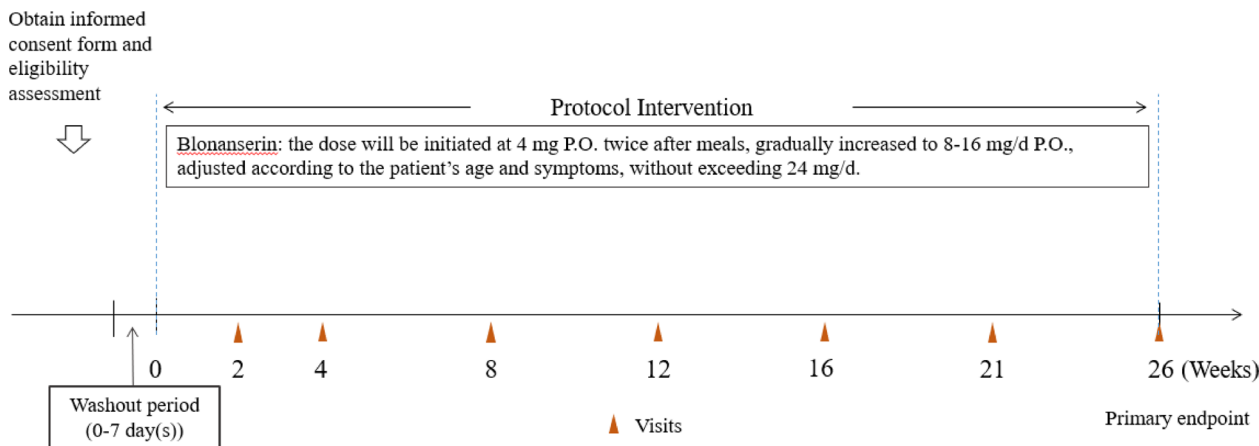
Obtain informed consent form and eligibility assessment

Protocol Intervention

Blonanserin: the dose will be initiated at 4 mg P.O. twice after meals, gradually increased to 8-16 mg/d P.O., adjusted according to the patient’s age and symptoms, without exceeding 24 mg/d.

0 2 4 8 12 16 21 26 (Weeks)

Washout period (0-7 day(s))

Visits

Primary endpoint